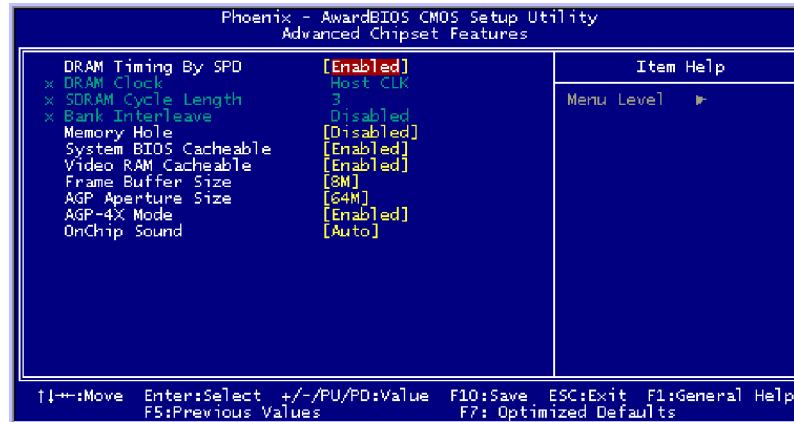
Phoenix - AwardBIOS CMOS Setup Utility
Advanced Chipset Features

| | | Item Help |
|---|---|---|
| DRAM Timing By SPD | [Enabled] | Menu Level ► |
| x DRAM Clock | Host CLK | |
| x SDRAM Cycle Length | 3 | |
| x Bank Interleave | Disabled | |
| Memory Hole | [Disabled] | |
| System BIOS Cacheable | [Enabled] | |
| Video RAM Cacheable | [Enabled] | |
| Frame Buffer Size | [8M] | |
| AGP Aperture Size | [64M] | |
| AGP-4X Mode | [Enabled] | |
| OnChip Sound | [Auto] | |

↑↓→←:Move Enter:Select +/-/PU/PD:Value F10:Save ESC:Exit F1:General Help
F5:Previous Values F7: Optimized Defaults